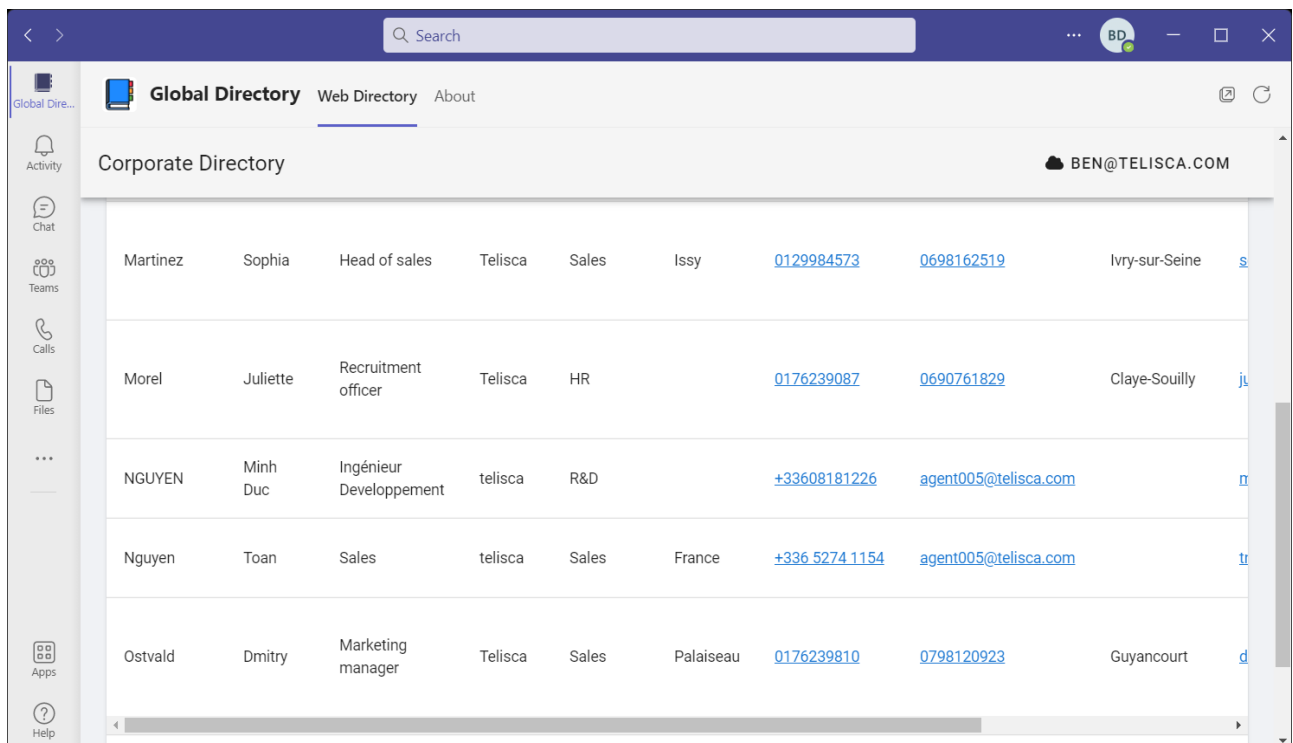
Search

BD

Global Dire...

Activity

Chat

Teams

Calls

Files

...

Apps

Help

Global Directory Web Directory About

Corporate Directory

BEN@TELISCA.COM

| Martinez | Sophia | Head of sales | Telisca | Sales | Issy | 0129984573 | 0698162519 | Ivry-sur-Seine | s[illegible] |
|---|---|---|---|---|---|---|---|---|---|
| Morel | Juliette | Recruitment officer | Telisca | HR | | 0176239087 | 0690761829 | Claye-Souilly | j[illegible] |
| NGUYEN | Minh Duc | Ingénieur Developpement | telisca | R&D | | +33608181226 | agent005@telisca.com | | m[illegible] |
| Nguyen | Toan | Sales | telisca | Sales | France | +336 5274 1154 | agent005@telisca.com | | t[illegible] |
| Ostvald | Dmitry | Marketing manager | Telisca | Sales | Palaiseau | 0176239810 | 0798120923 | Guyancourt | d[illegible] |